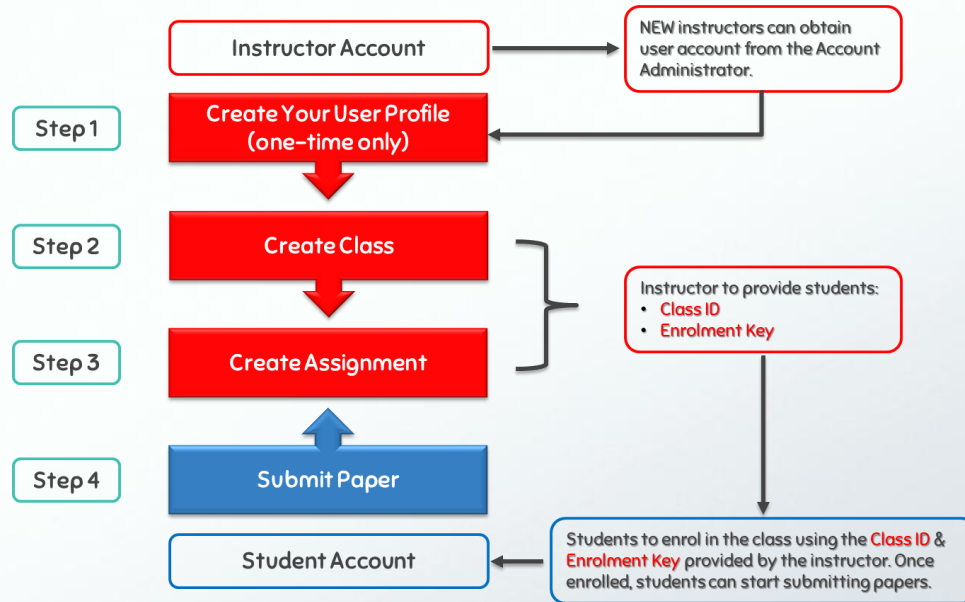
Instructor Account

NEW instructors can obtain user account from the Account Administrator.

Step 1

Create Your User Profile (one-time only)

Step 2

Create Class

Step 3

Create Assignment

Instructor to provide students:
• Class ID
• Enrolment Key

Step 4

Submit Paper

Student Account

Students to enrol in the class using the Class ID & Enrolment Key provided by the instructor. Once enrolled, students can start submitting papers.